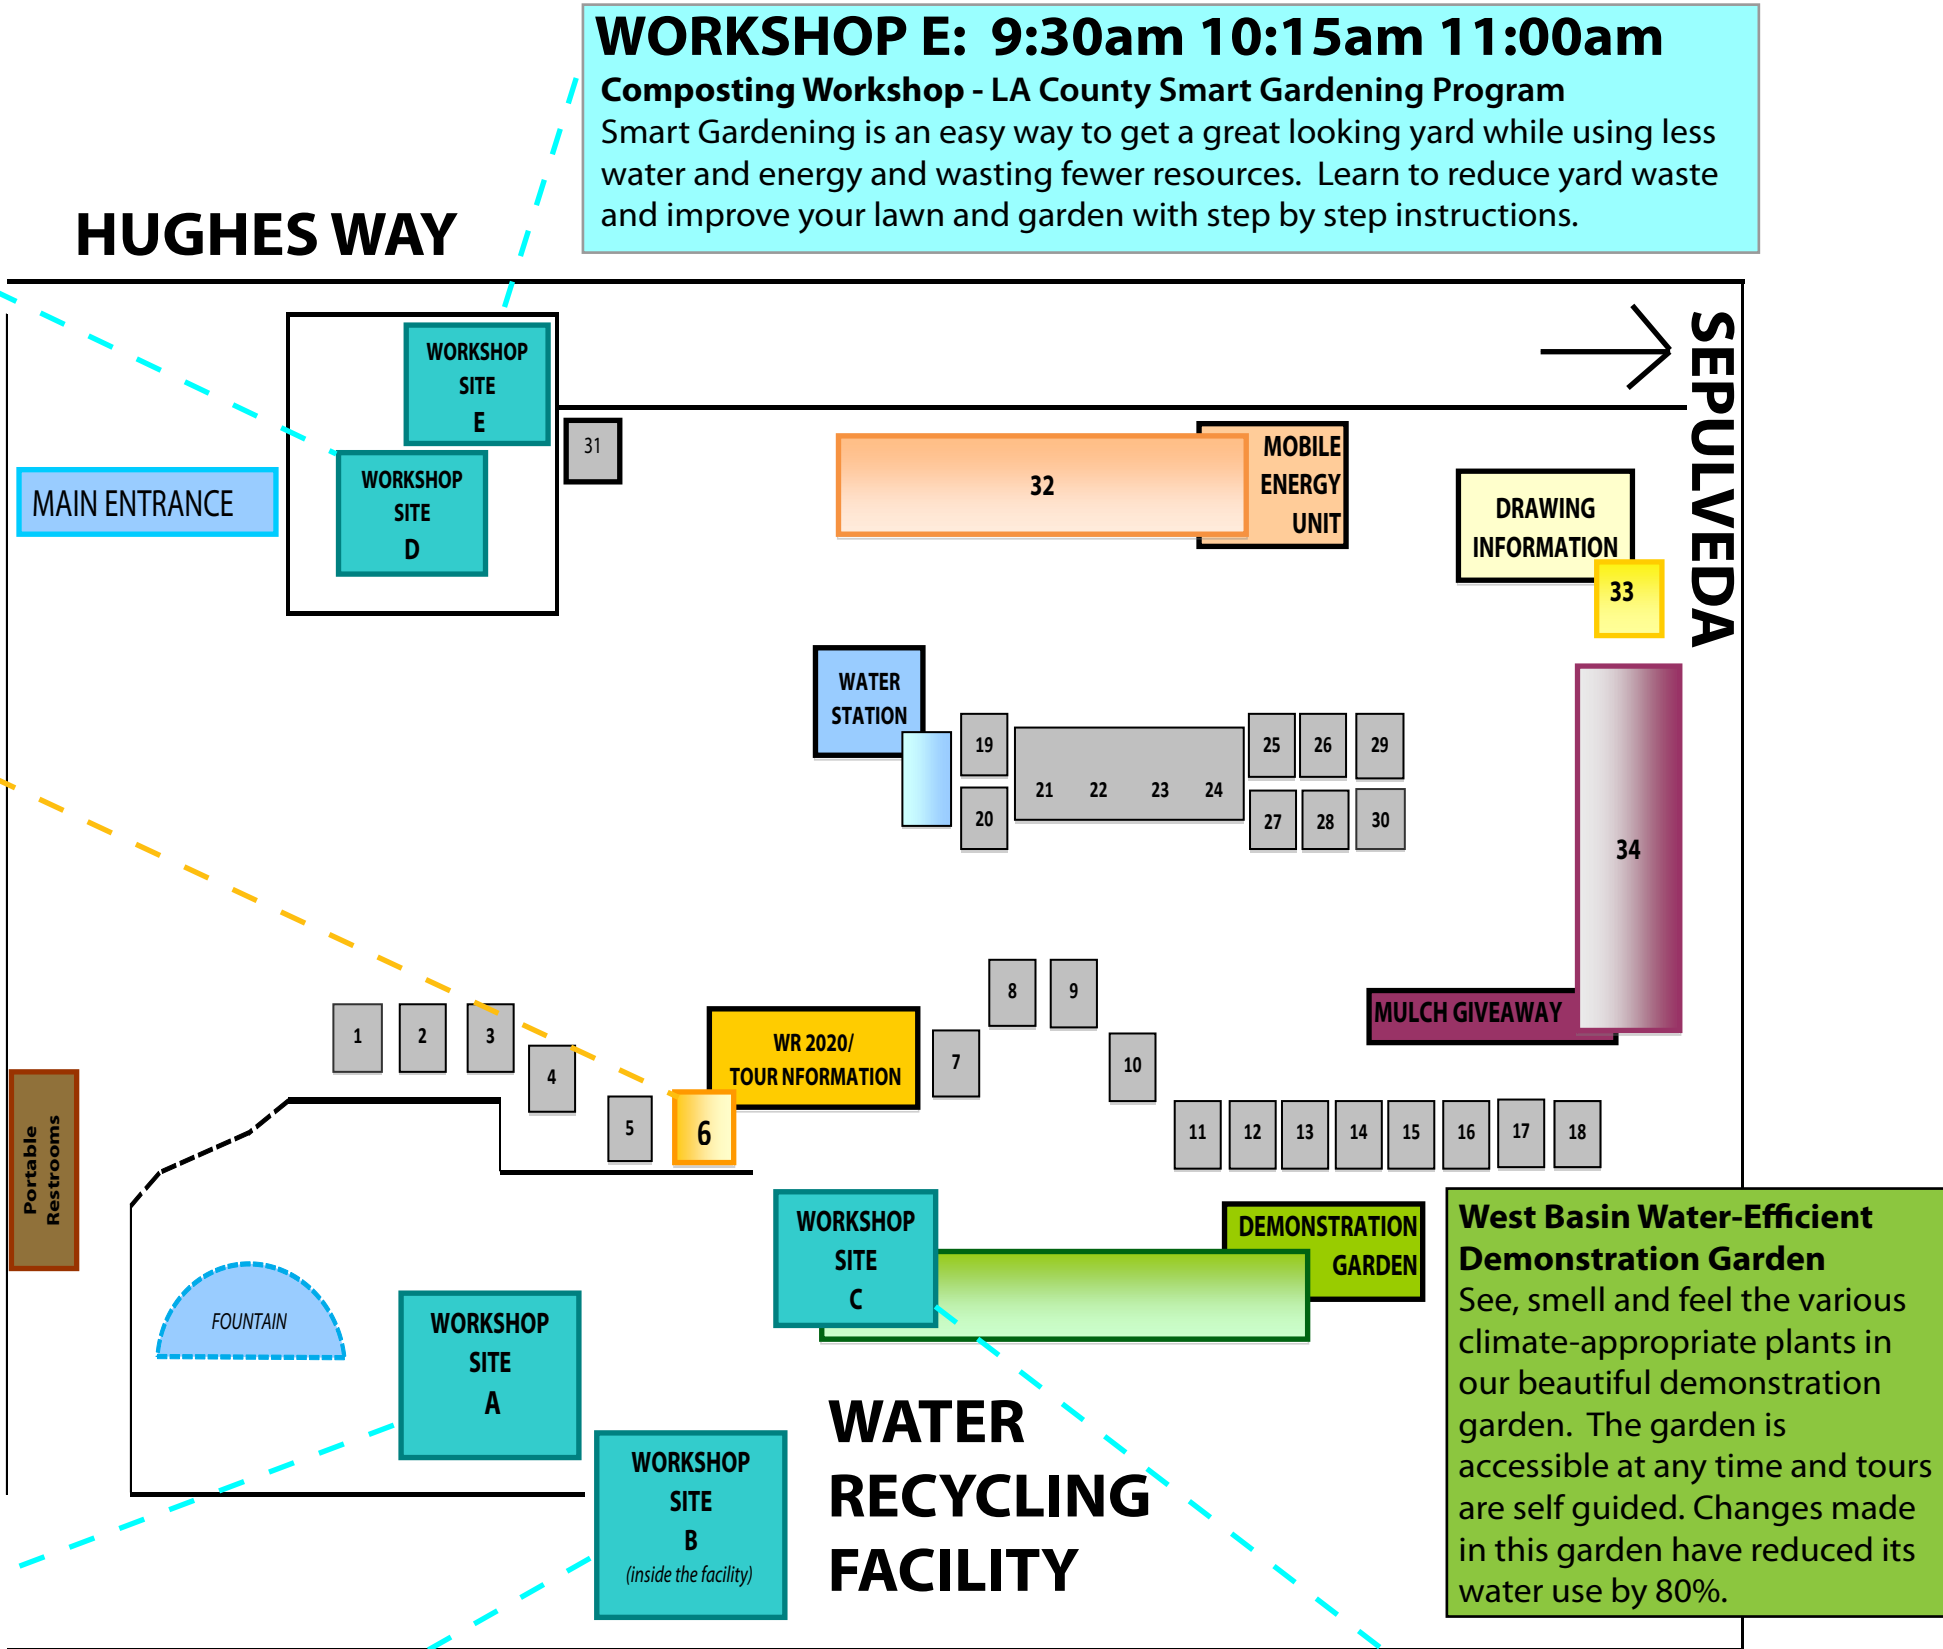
WORKSHOP E: 9:30am 10:15am 11:00am
Composting Workshop - LA County Smart Gardening Program
Smart Gardening is an easy way to get a great looking yard while using less water and energy and wasting fewer resources. Learn to reduce yard waste and improve your lawn and garden with step by step instructions.

HUGHES WAY

WORKSHOP SITE E

31

32

MOBILE ENERGY UNIT

SEPULVEDA

MAIN ENTRANCE

WORKSHOP SITE D

DRAWING INFORMATION

33

WATER STATION

19
20
21 22 23 24
25 26 29
27 28 30

34

8 9

1 2 3 4 5

WR 2020/ TOUR NFORMATION

6

7

10

MULCH GIVEAWAY

11 12 13 14 15 16 17 18

Portable Restrooms

WORKSHOP SITE C

DEMONSTRATION GARDEN

West Basin Water-Efficient Demonstration Garden
See, smell and feel the various climate-appropriate plants in our beautiful demonstration garden. The garden is accessible at any time and tours are self guided. Changes made in this garden have reduced its water use by 80%.

FOUNTAIN

WORKSHOP SITE A

WORKSHOP SITE B (inside the facility)

WATER RECYCLING FACILITY